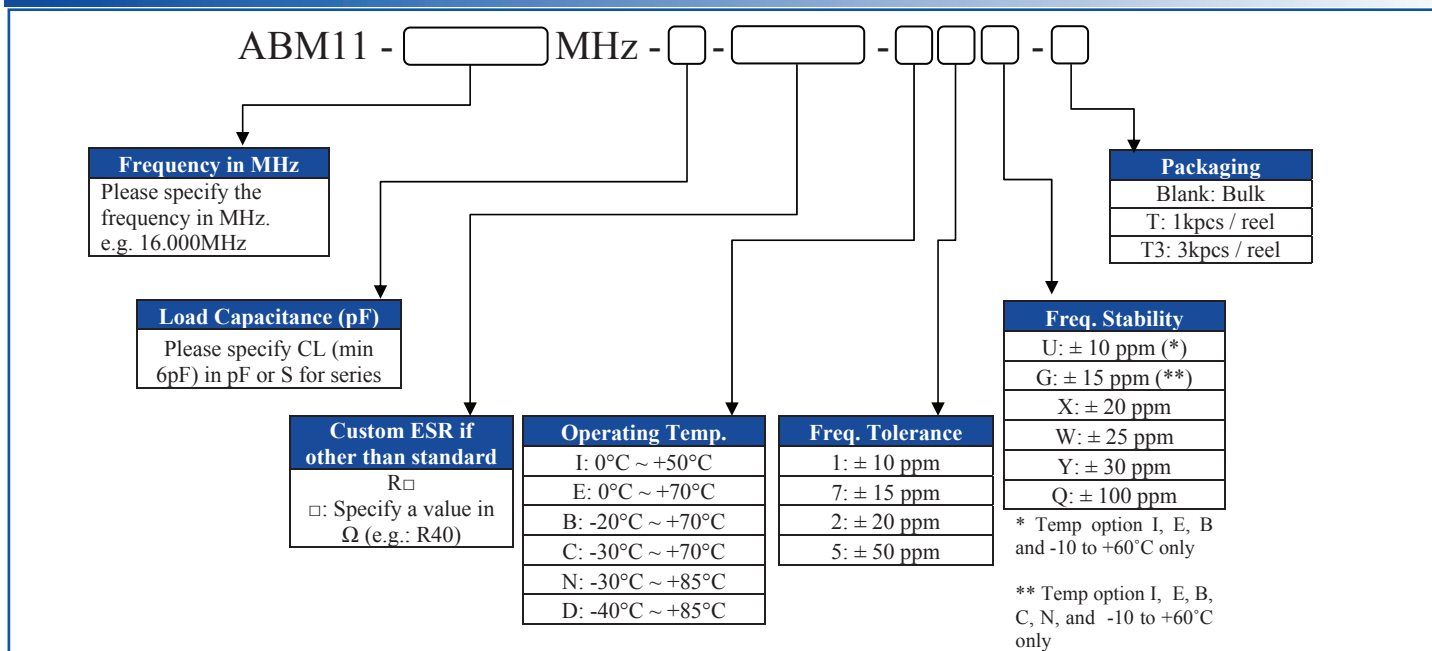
ABM11 - MHz - - - -

Frequency in MHz
Please specify the frequency in MHz. e.g. 16.000MHz

Load Capacitance (pF)
Please specify CL (min 6pF) in pF or S for series

Custom ESR if other than standard
R□
□: Specify a value in Ω (e.g.: R40)

| Operating Temp. |
|---|
| I: 0°C ~ +50°C |
| E: 0°C ~ +70°C |
| B: -20°C ~ +70°C |
| C: -30°C ~ +70°C |
| N: -30°C ~ +85°C |
| D: -40°C ~ +85°C |

| Freq. Tolerance |
|---|
| 1: ± 10 ppm |
| 7: ± 15 ppm |
| 2: ± 20 ppm |
| 5: ± 50 ppm |

| Packaging |
|---|
| Blank: Bulk |
| T: 1kpcs / reel |
| T3: 3kpcs / reel |

| Freq. Stability |
|---|
| U: ± 10 ppm (*) |
| G: ± 15 ppm (**) |
| X: ± 20 ppm |
| W: ± 25 ppm |
| Y: ± 30 ppm |
| Q: ± 100 ppm |

* Temp option I, E, B and -10 to +60˚C only

** Temp option I, E, B, C, N, and -10 to +60˚C only